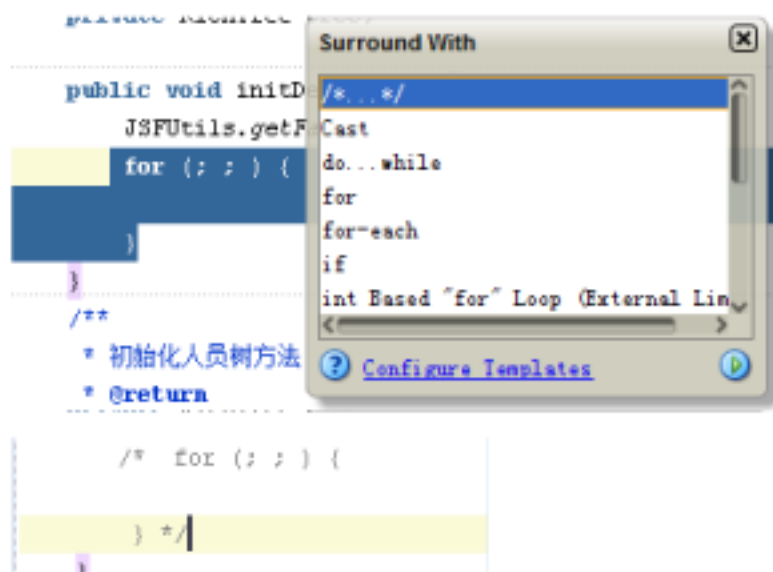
private RichTree tree;

public void initDe
JSFUtils.getF
for ( ; ; ) {

}
}
/**
* 初始化人员树方法
* @return

Surround With
/*...*/
Cast
do...while
for
for-each
if
int Based "for" Loop (External Lin
Configure Templates

/* for ( ; ; ) {

} */
}